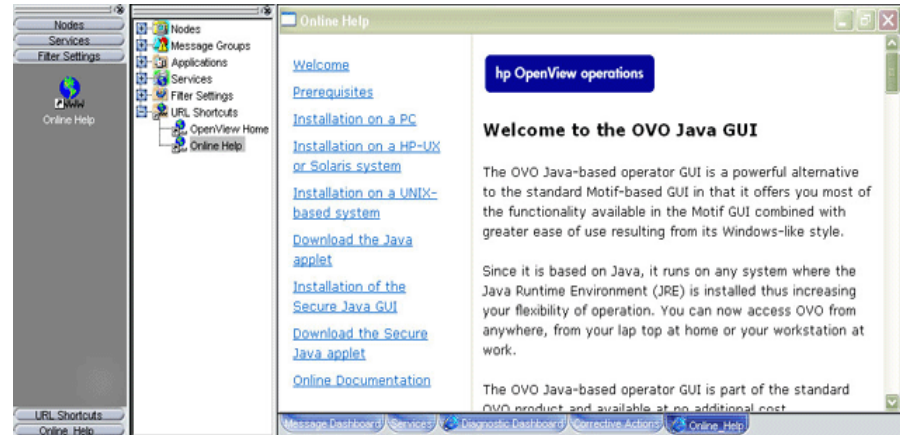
Nodes
Services
Filter Settings
Online Help
URL Shortcuts
Online Help

Nodes
Message Groups
Applications
Services
Filter Settings
URL Shortcuts
OpenView Home
Online Help

Online Help

Welcome
Prerequisites
Installation on a PC
Installation on a HP-UX or Solaris system
Installation on a UNIX-based system
Download the Java applet
Installation of the Secure Java GUI
Download the Secure Java applet
Online Documentation

hp OpenView operations

Welcome to the OVO Java GUI

The OVO Java-based operator GUI is a powerful alternative to the standard Motif-based GUI in that it offers you most of the functionality available in the Motif GUI combined with greater ease of use resulting from its Windows-like style.

Since it is based on Java, it runs on any system where the Java Runtime Environment (JRE) is installed thus increasing your flexibility of operation. You can now access OVO from anywhere, from your lap top at home or your workstation at work.

The OVO Java-based operator GUI is part of the standard OVO product and available at no additional cost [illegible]

Message Dashboard | Services | Diagnostic Dashboard | Corrective Actions | Online Help